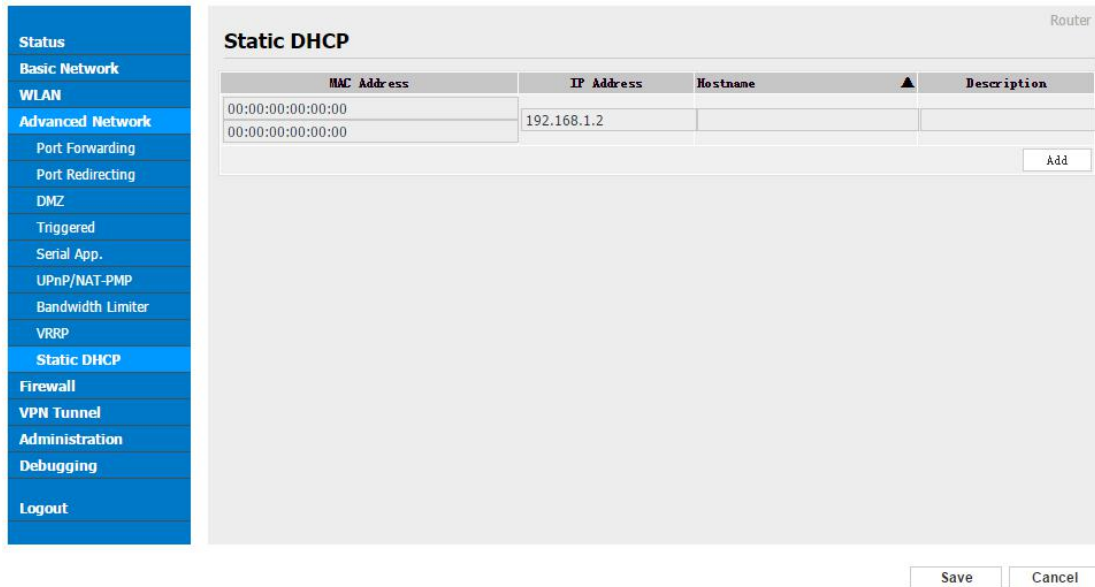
Status
Basic Network
WLAN
Advanced Network
Port Forwarding
Port Redirecting
DMZ
Triggered
Serial App.
UPnP/NAT-PMP
Bandwidth Limiter
VRRP
Static DHCP
Firewall
VPN Tunnel
Administration
Debugging
Logout

Router

Static DHCP

| MAC Address | IP Address | Hostname ▲ | Description |
|---|---|---|---|
| 00:00:00:00:00:00<br>00:00:00:00:00:00 | 192.168.1.2 | | |

Add

Save Cancel